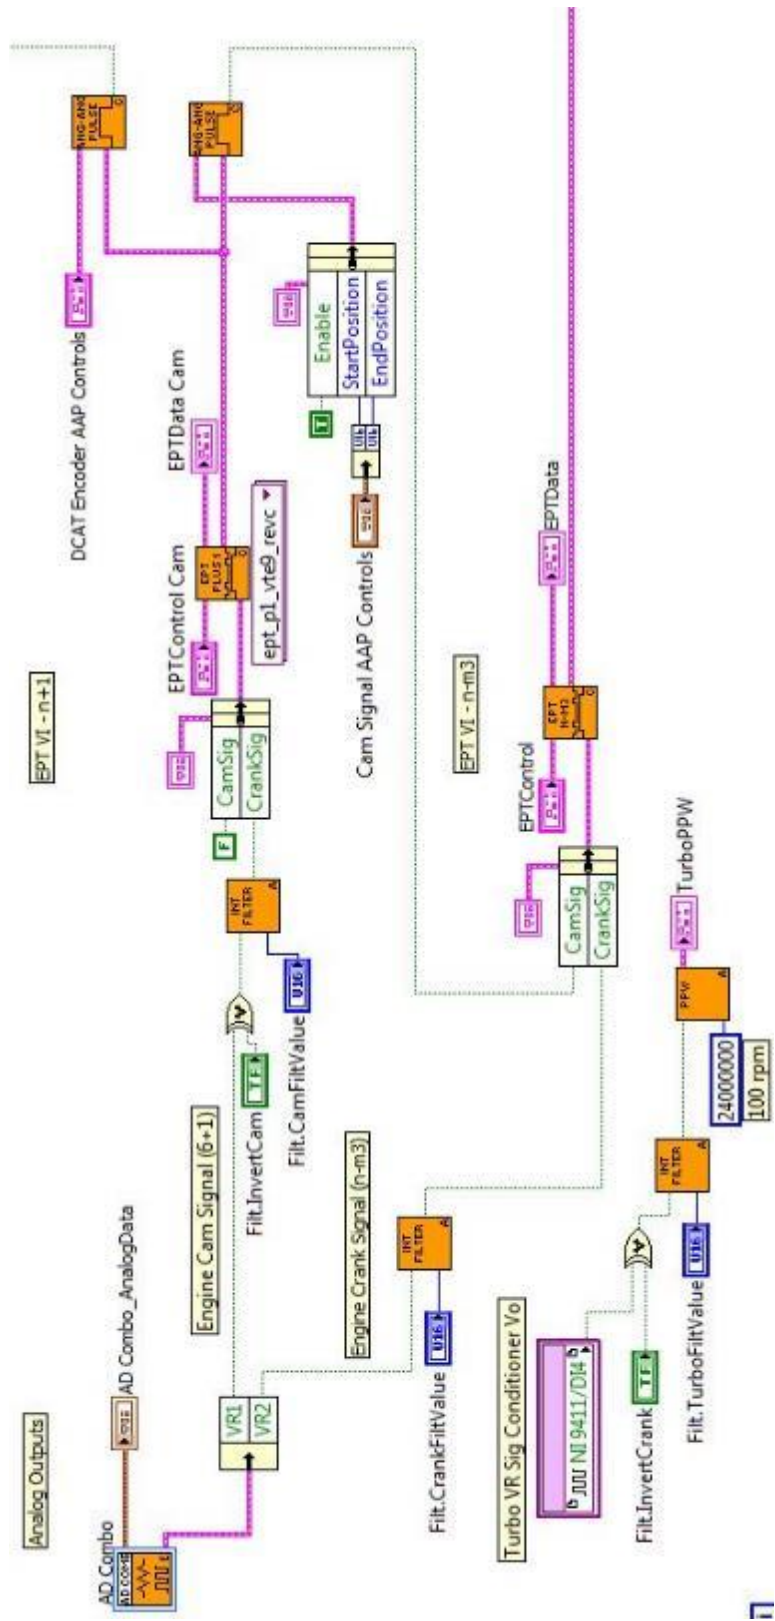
DCAT Encoder AAP Controls

EPTData Cam

EPTControl Cam

EPT VI - n+1

ept_p1_vte9_revc

Enable
StartPosition
EndPosition

Cam Signal AAP Controls

CamSig
CrankSig

EPT VI - n-m3

EPTData

EPTControl

CamSig
CrankSig

TurboPPW

PPW

24000000

100 rpm

INT FILTER

Filt.InvertCam

Filt.CamFiltValue

U16

Engine Cam Signal (6+1)

AD Combo_AnalogData

AD.Combo

VR1
VR2

Engine Crank Signal (n-m3)

INT FILTER

Filt.CrankFiltValue

Turbo VR Sig Conditioner Vo

NI 9411/DI4

Filt.InvertCrank

INT FILTER

Filt.TurboFiltValue

Analog Outputs

F

T

EPT PLUS1

EPT N-M3

ANG-ANG PULSE